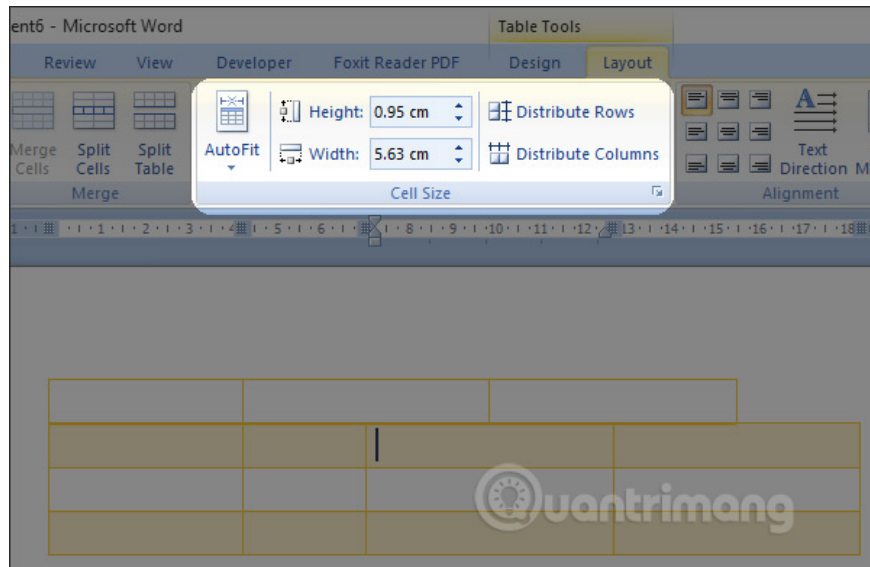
ent6 - Microsoft Word

Table Tools

Review View Developer Foxit Reader PDF Design Layout

Merge Cells Split Cells Split Table

Merge

AutoFit

Height: 0.95 cm

Width: 5.63 cm

Distribute Rows

Distribute Columns

Cell Size

Text Direction M

Alignment

1 · 1 · 2 · 1 · 3 · 1 · 4 · 1 · 5 · 1 · 6 · 1 · 7 · 1 · 8 · 1 · 9 · 1 · 10 · 1 · 11 · 1 · 12 · 13 · 1 · 14 · 1 · 15 · 1 · 16 · 1 · 17 · 1 · 18

Quantrimang